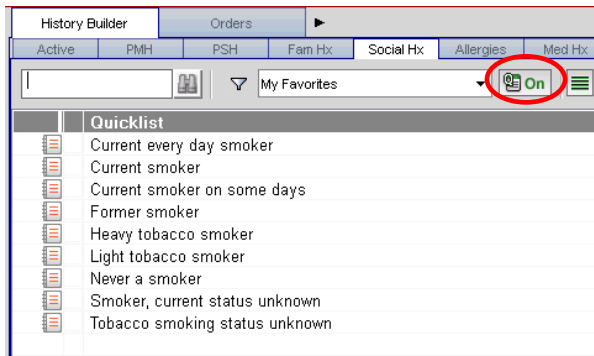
History Builder
Orders
Active
PMH
PSH
Fam Hx
Social Hx
Allergies
Med Hx
My Favorites
On
Quicklist
Current every day smoker
Current smoker
Current smoker on some days
Former smoker
Heavy tobacco smoker
Light tobacco smoker
Never a smoker
Smoker, current status unknown
Tobacco smoking status unknown